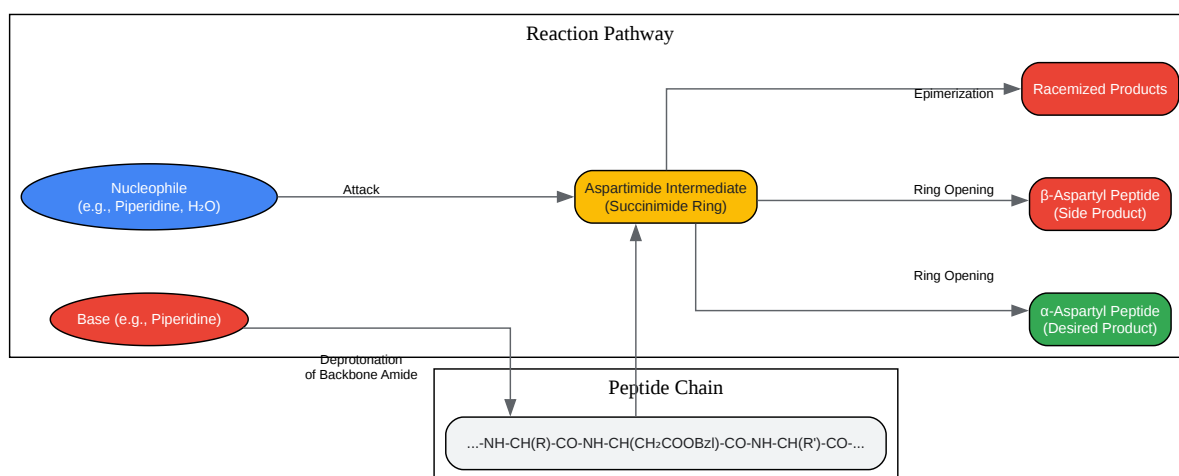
Reaction Pathway

Epimerization

Racemized Products

Nucleophile (e.g., Piperidine, $H_2O$)

Attack

Aspartimide Intermediate (Succinimide Ring)

Ring Opening

β-Aspartyl Peptide (Side Product)

Ring Opening

Base (e.g., Piperidine)

α-Aspartyl Peptide (Desired Product)

Deprotonation of Backbone Amide

Peptide Chain

...-NH-CH(R)-CO-NH-CH($CH_2COOBzl$)-CO-NH-CH(R')-CO-...